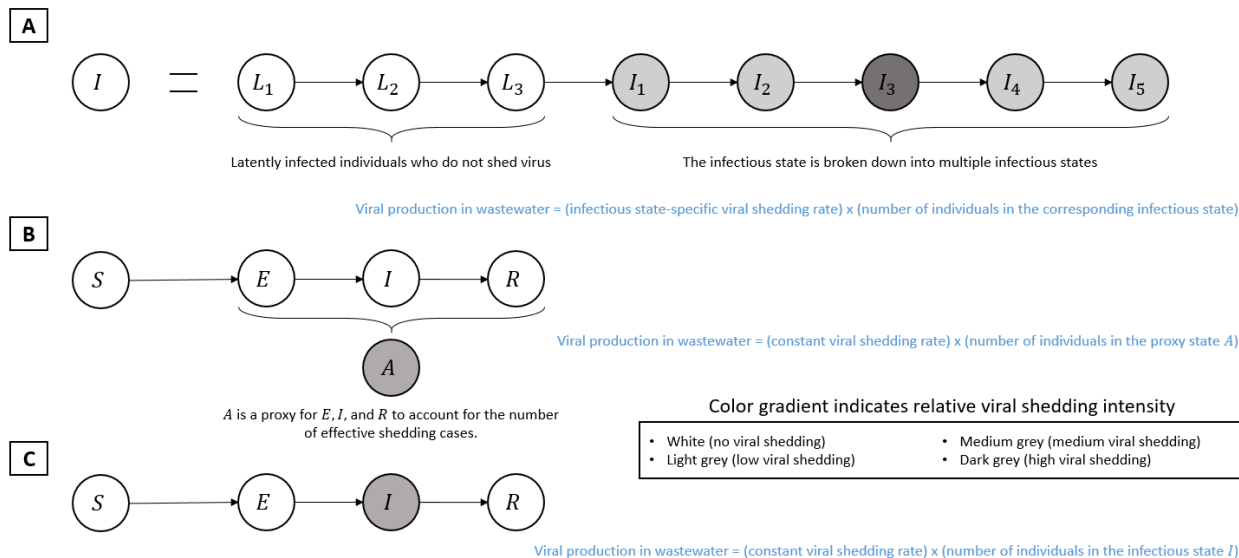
A

$I$ = $L_1$ $L_2$ $L_3$ $I_1$ $I_2$ $I_3$ $I_4$ $I_5$

Latently infected individuals who do not shed virus

The infectious state is broken down into multiple infectious states

Viral production in wastewater = (infectious state-specific viral shedding rate) x (number of individuals in the corresponding infectious state)

B

$S$ $E$ $I$ $R$

$A$

Viral production in wastewater = (constant viral shedding rate) x (number of individuals in the proxy state $A$)

$A$ is a proxy for $E, I,$ and $R$ to account for the number of effective shedding cases.

Color gradient indicates relative viral shedding intensity

- White (no viral shedding)
- Light grey (low viral shedding)
- Medium grey (medium viral shedding)
- Dark grey (high viral shedding)

C

$S$ $E$ $I$ $R$

Viral production in wastewater = (constant viral shedding rate) x (number of individuals in the infectious state $I$)